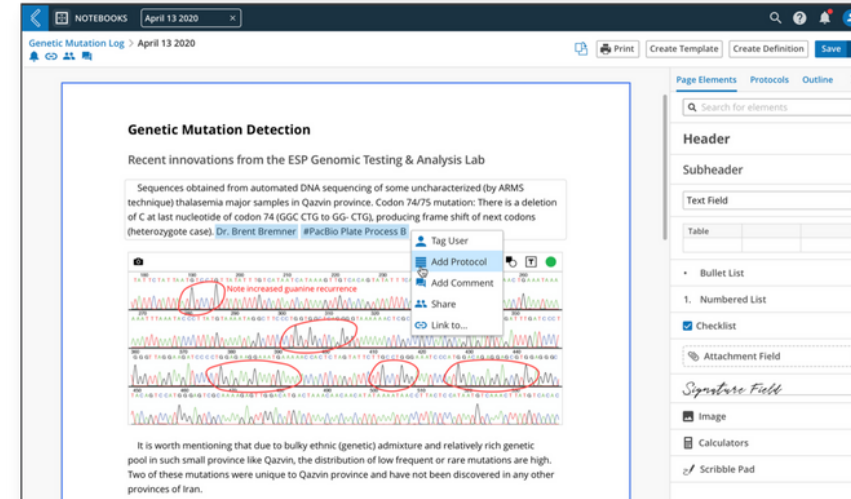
NOTEBOOKS April 13 2020 ×

Genetic Mutation Log > April 13 2020

Print Create Template Create Definition Save

Page Elements Protocols Outline

Search for elements

Header

Subheader

Text Field

Table

• Bullet List

1. Numbered List

Checklist

Attachment Field

Signature Field

Image

Calculators

Scribble Pad

Genetic Mutation Detection

Recent innovations from the ESP Genomic Testing & Analysis Lab

Sequences obtained from automated DNA sequencing of some uncharacterized (by ARMS technique) thalasemia major samples in Qazvin province. Codon 74/75 mutation: There is a deletion of C at last nucleotide of codon 74 (GGC CTG to GG- CTG), producing frame shift of next codons (heterozygote case). Dr. Brent Bremner #PacBio Plate Process B

Tag User

Add Protocol

Add Comment

Share

Link to...

Note increased guanine recurrence

It is worth mentioning that due to bulky ethnic (genetic) admixture and relatively rich genetic pool in such small province like Qazvin, the distribution of low frequent or rare mutations are high. Two of these mutations were unique to Qazvin province and have not been discovered in any other provinces of Iran.